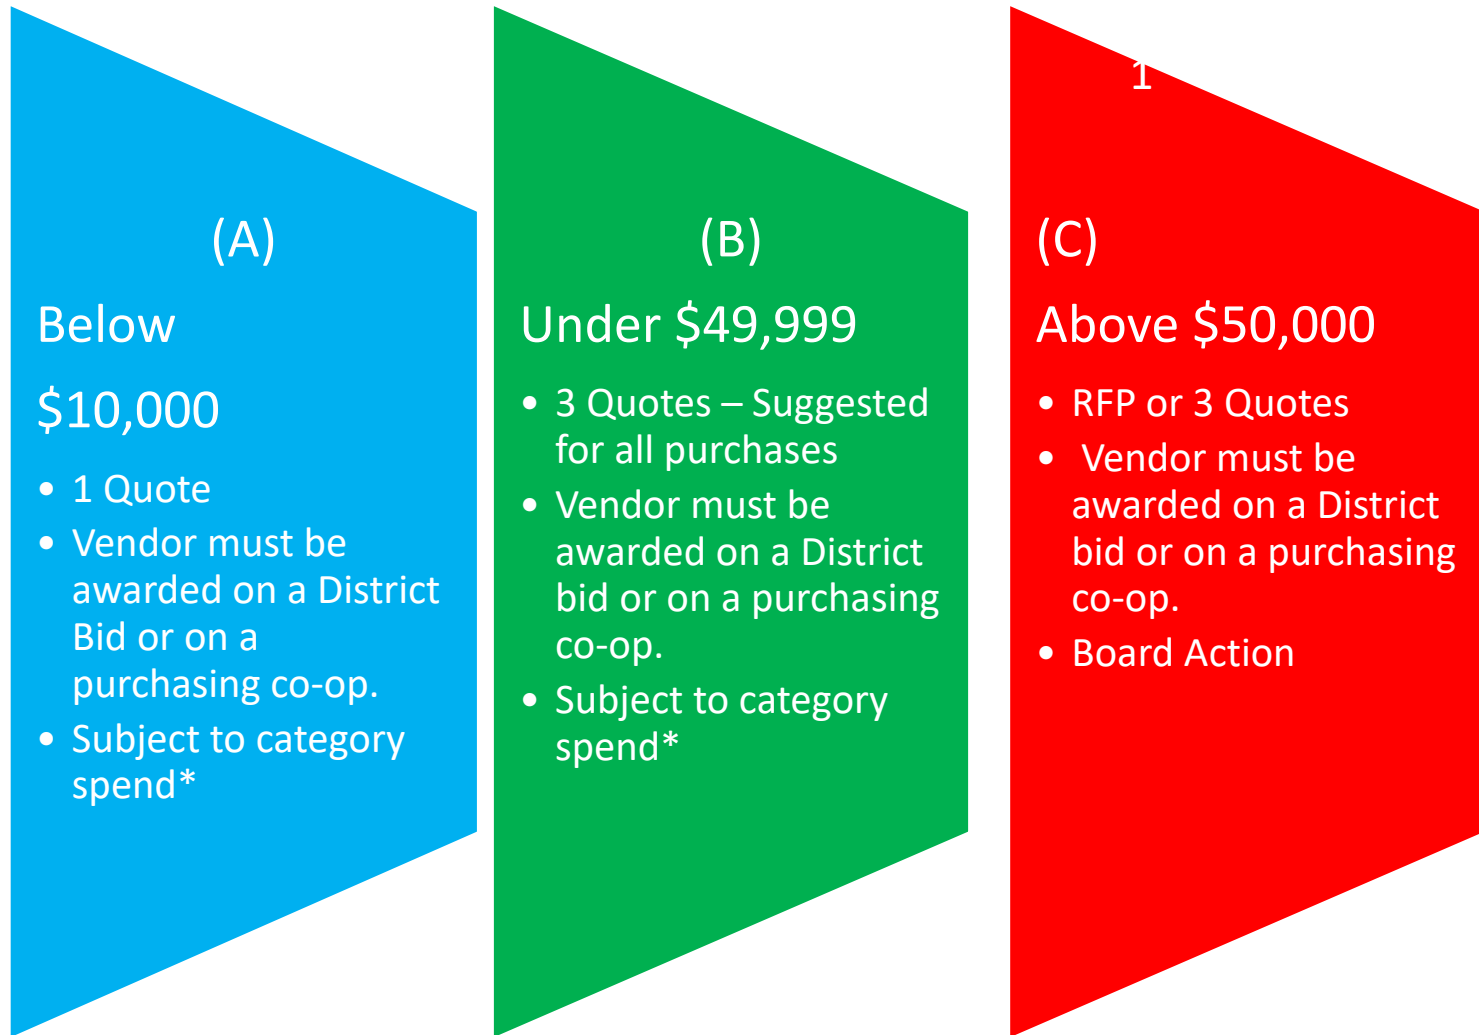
(A)

Below

$10,000

- 1 Quote
- Vendor must be awarded on a District Bid or on a purchasing co-op.
- Subject to category spend*

(B)

Under $49,999

- 3 Quotes – Suggested for all purchases
- Vendor must be awarded on a District bid or on a purchasing co-op.
- Subject to category spend*

1

(C)

Above $50,000

- RFP or 3 Quotes
- Vendor must be awarded on a District bid or on a purchasing co-op.
- Board Action